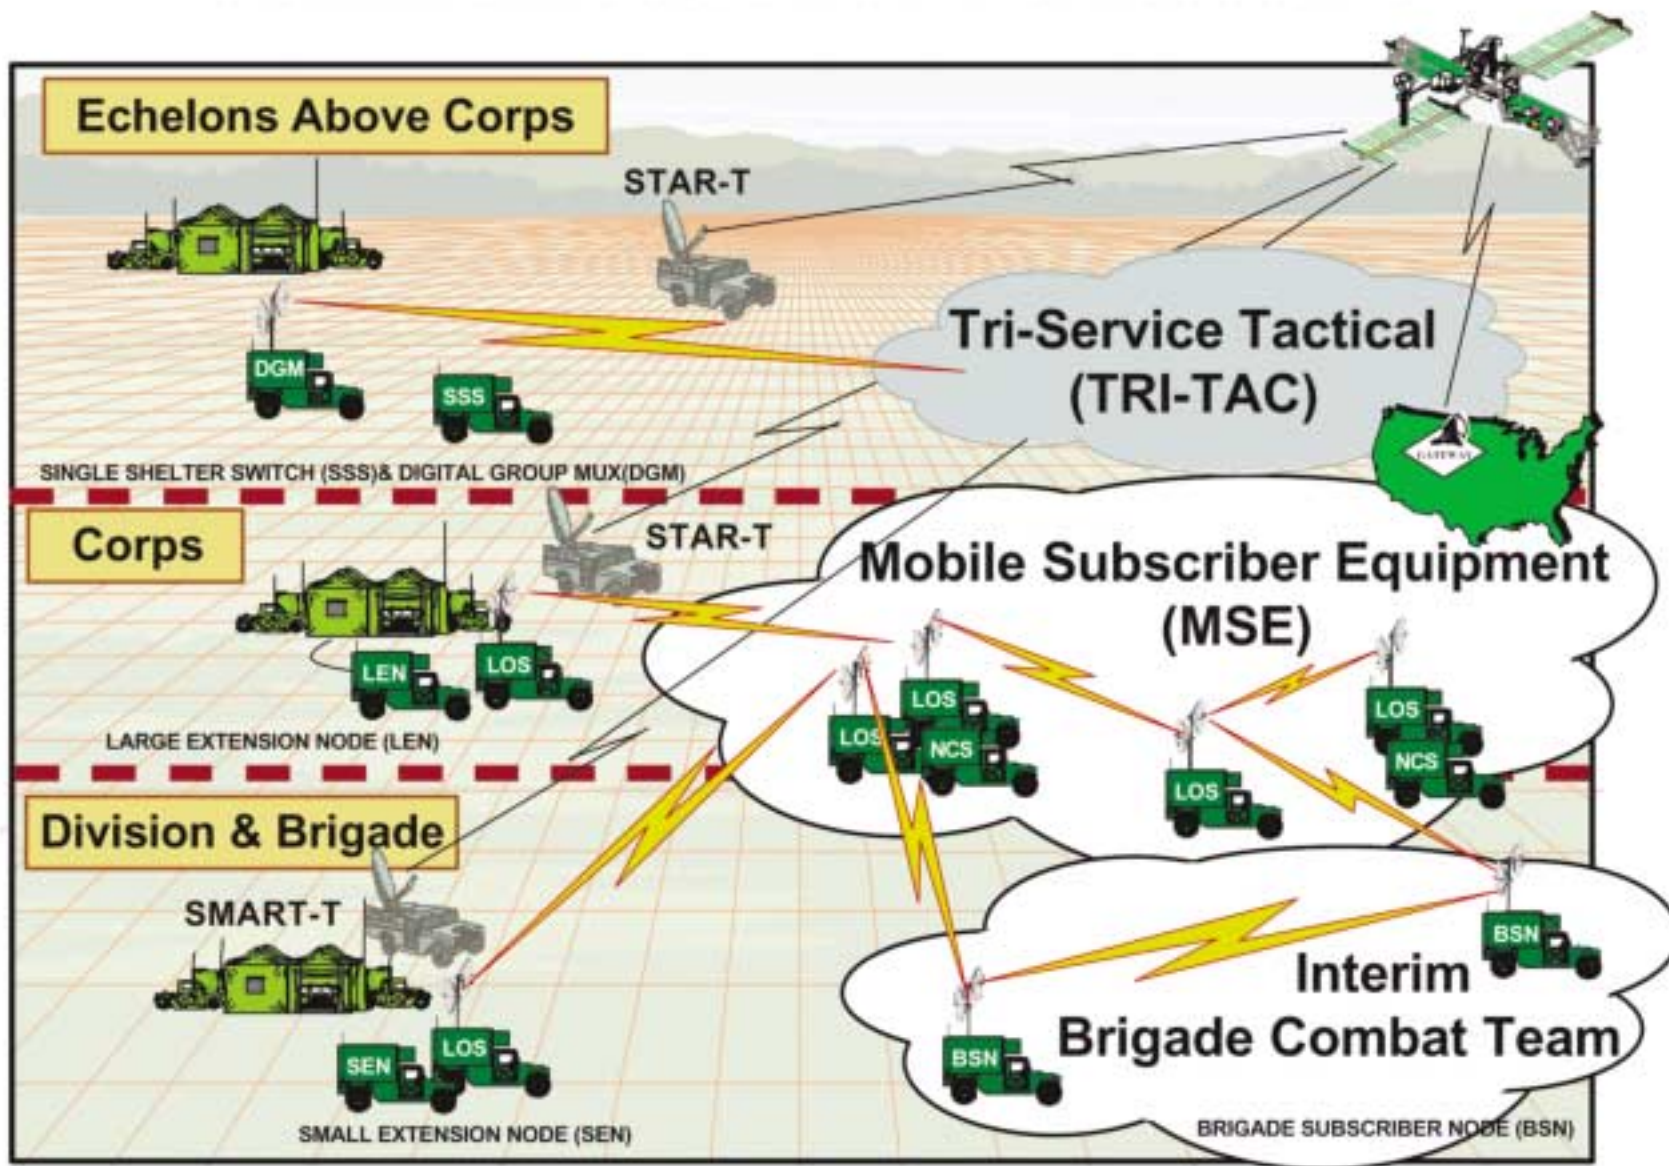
Echelons Above Corps

STAR-T

DGM

SSS

Tri-Service Tactical (TRI-TAC)

GATEWAY

SINGLE SHELTER SWITCH (SSS)& DIGITAL GROUP MUX(DGM)

Corps

STAR-T

Mobile Subscriber Equipment (MSE)

LEN

LOS

LOS

LOS

NCS

LOS

LOS

NCS

LARGE EXTENSION NODE (LEN)

Division & Brigade

SMART-T

BSN

Interim Brigade Combat Team

SEN

LOS

BSN

SMALL EXTENSION NODE (SEN)

BRIGADE SUBSCRIBER NODE (BSN)